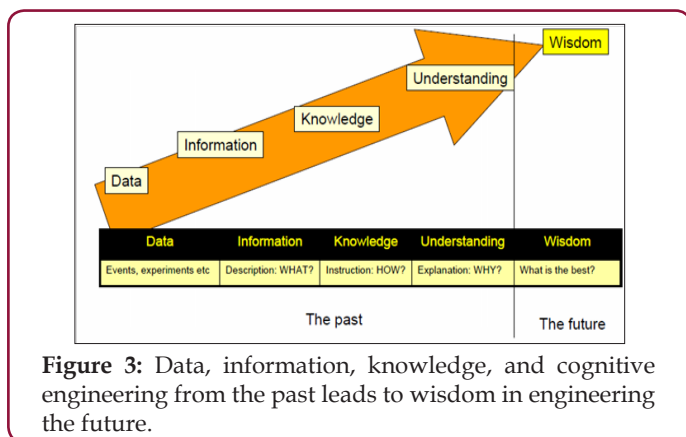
Wisdom

Understanding

Knowledge

Information

Data

| Data | Information | Knowledge | Understanding | Wisdom |
|---|---|---|---|---|
| Events, experiments etc | Description: WHAT? | Instruction: HOW? | Explanation: WHY? | What is the best? |

The past

The future

**Figure 3:** Data, information, knowledge, and cognitive engineering from the past leads to wisdom in engineering the future.